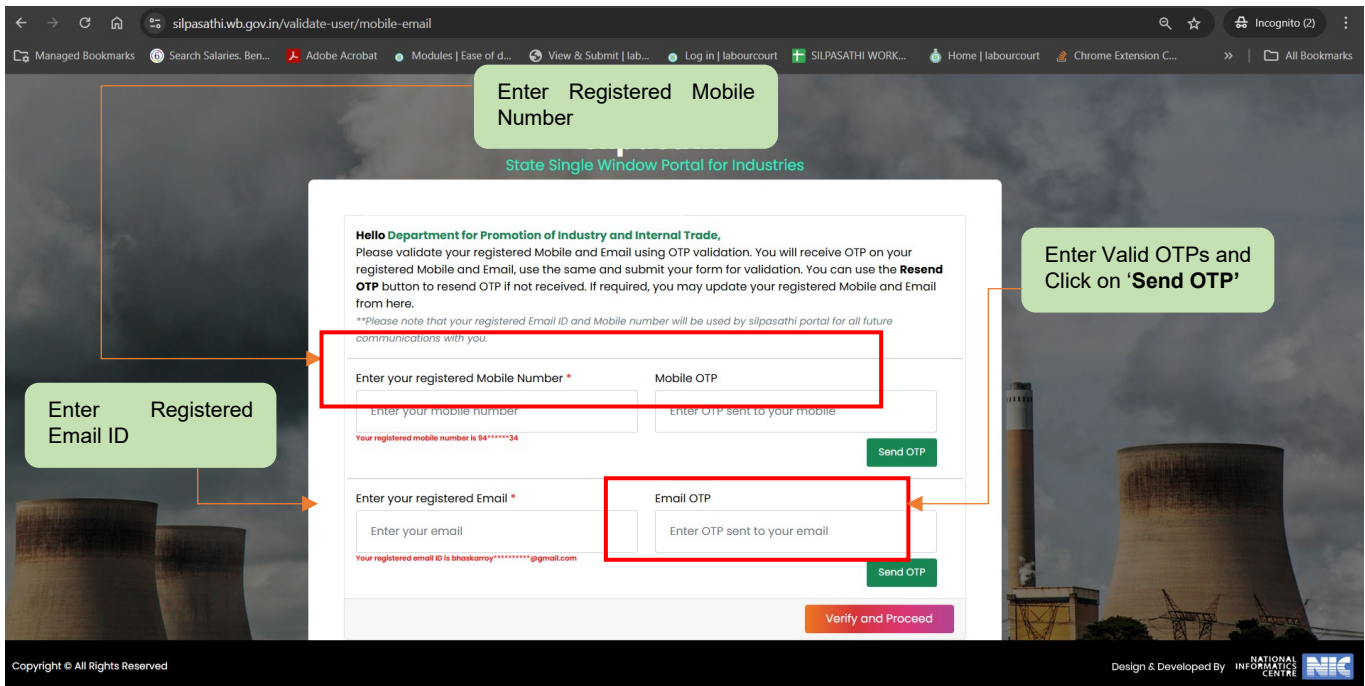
silpasathi.wb.gov.in/validate-user/mobile-email

Incognito (2)

Managed Bookmarks   Search Salaries. Ben...   Adobe Acrobat   Modules | Ease of d...   View & Submit | lab...   Log in | labourcourt   SILPASATHI WORK...   Home | labourcourt   Chrome Extension C...   »   All Bookmarks

Enter Registered Mobile Number

State Single Window Portal for Industries

Hello Department for Promotion of Industry and Internal Trade,
Please validate your registered Mobile and Email using OTP validation. You will receive OTP on your registered Mobile and Email, use the same and submit your form for validation. You can use the Resend OTP button to resend OTP if not received. If required, you may update your registered Mobile and Email from here.
**Please note that your registered Email ID and Mobile number will be used by silpasathi portal for all future communications with you.

Enter Valid OTPs and Click on 'Send OTP'

Enter your registered Mobile Number *
Enter your mobile number
Your registered mobile number is 94******34

Mobile OTP
Enter OTP sent to your mobile
Send OTP

Enter Registered Email ID

Enter your registered Email *
Enter your email
Your registered email ID is bhaskarroy**********@gmail.com

Email OTP
Enter OTP sent to your email
Send OTP

Verify and Proceed

Copyright © All Rights Reserved

Design & Developed By NATIONAL INFORMATICS CENTRE NIC